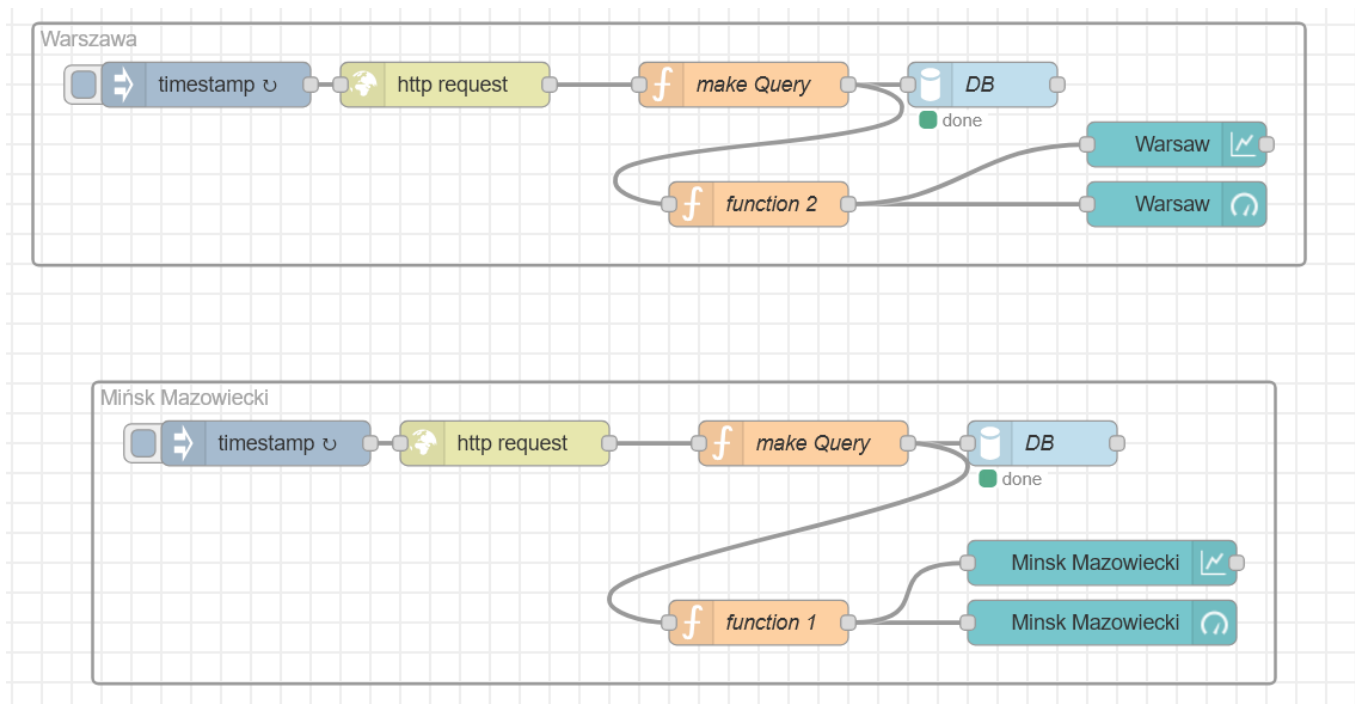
Warszawa

timestamp ↻

http request

make Query

DB

done

Warsaw

function 2

Warsaw

Mińsk Mazowiecki

timestamp ↻

http request

make Query

DB

done

Minsk Mazowiecki

function 1

Minsk Mazowiecki